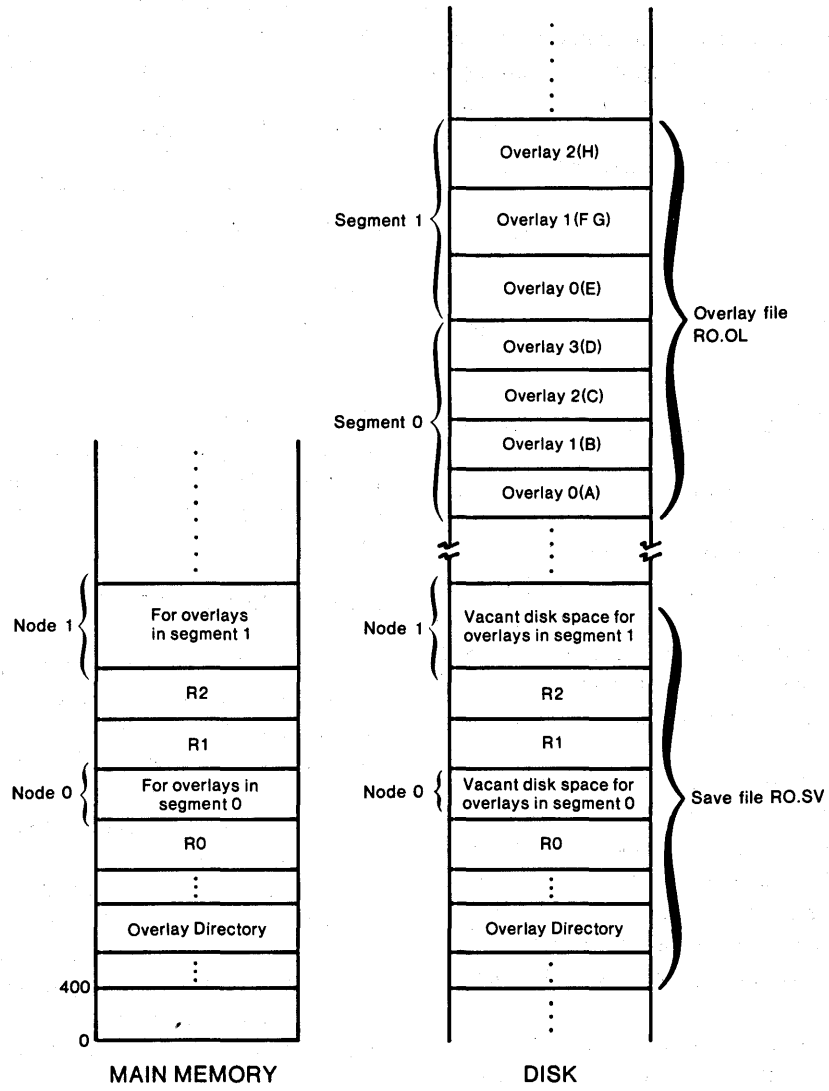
Overlay 2(H)
Segment 1
Overlay 1(F G)
Overlay 0(E)
Overlay file RO.OL
Overlay 3(D)
Overlay 2(C)
Segment 0
Overlay 1(B)
Overlay 0(A)

Node 1
For overlays in segment 1
R2
R1
Node 0
For overlays in segment 0
R0
Overlay Directory
400
0
MAIN MEMORY

Node 1
Vacant disk space for overlays in segment 1
R2
R1
Node 0
Vacant disk space for overlays in segment 0
Save file RO.SV
R0
Overlay Directory
DISK